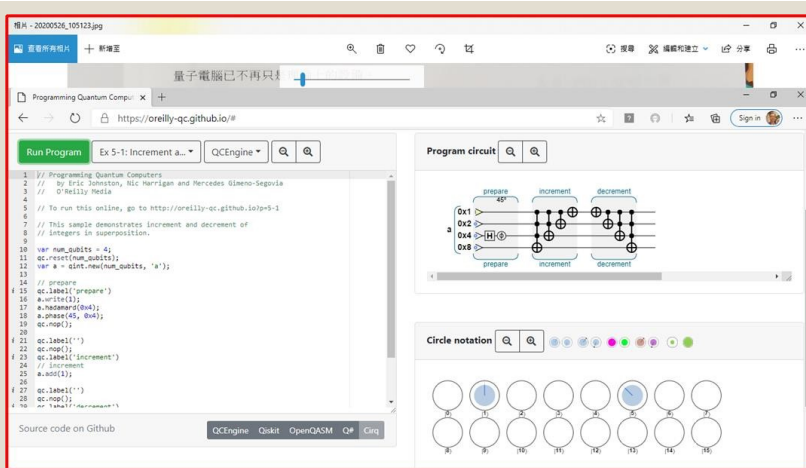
相片 - 20200526_105123.jpg

查看所有相片 新增至 搜尋 編輯和建立 分享

量子電腦已不再只

Programming Quantum Compu

https://oreilly-qc.github.io/#

Sign in

Run Program Ex 5-1: Increment a... QCEngine

1 // Programming Quantum Computers
2 // by Eric Johnston, Nic Harrigan and Mercedes Gimeno-Segovia
3 // O'Reilly Media
4
5 // To run this online, go to http://oreilly-qc.github.io?p=5-1
6
7 // This sample demonstrates increment and decrement of
8 // integers in superposition.
9
10 var num_qubits = 4;
11 qc.reset(num_qubits);
12 var a = qint.new(num_qubits, 'a');
13
14 // prepare
15 qc.label('prepare')
16 a.write(1);
17 a.hadamard(0x4);
18 a.phase(45, 0x4);
19 qc.nop();
20
21 qc.label('')
22 qc.nop();
23 qc.label('increment')
24 // increment
25 a.add(1);
26
27 qc.label('')
28 qc.nop();
29 qc.label('decrement')

Source code on Github

QCEngine Qiskit OpenQASM Q# Cirq

Program circuit

prepare 45° increment decrement
a 0x1 0x2 0x4 0x8 H
prepare increment decrement

Circle notation

|0⟩ |1⟩ |2⟩ |3⟩ |4⟩ |5⟩ |6⟩ |7⟩
|8⟩ |9⟩ |10⟩ |11⟩ |12⟩ |13⟩ |14⟩ |15⟩